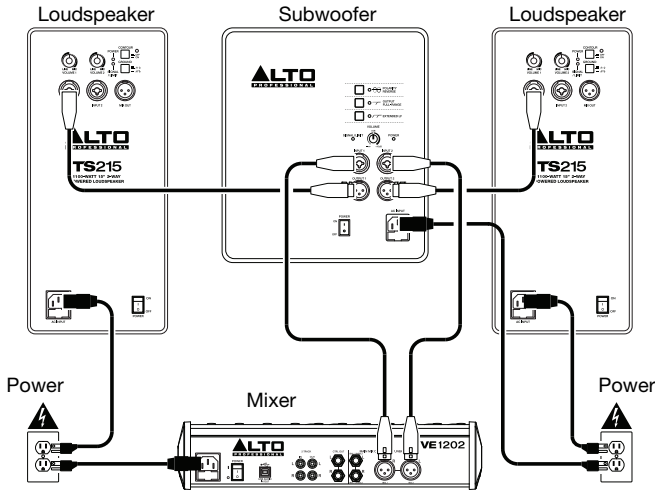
Loudspeaker

Subwoofer

Loudspeaker

ALTO PROFESSIONAL

ALTO PROFESSIONAL
TS215
1100-WATT 15" 2-WAY POWERED LOUDSPEAKER

ALTO PROFESSIONAL
TS215
1100-WATT 15" 2-WAY POWERED LOUDSPEAKER

Power

Mixer

Power

ALTO

VE1202